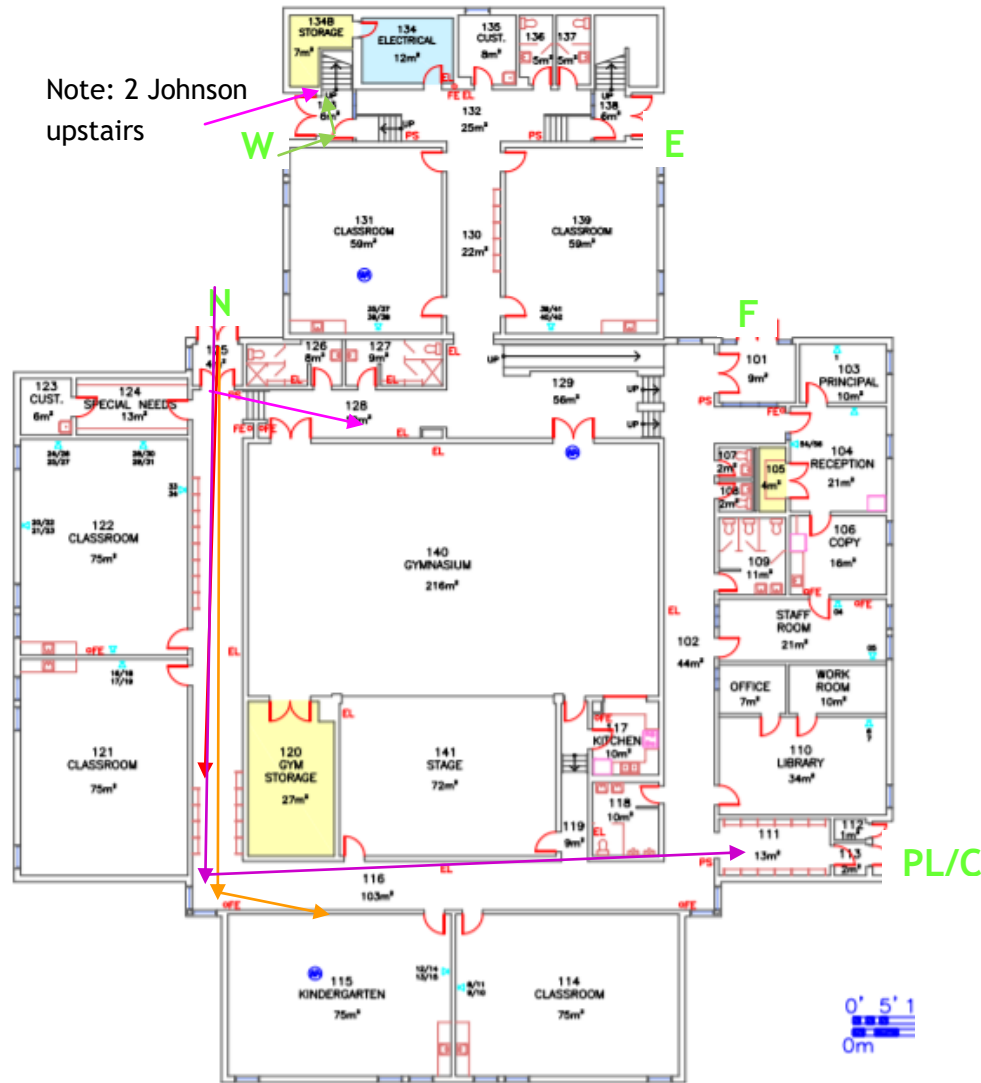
134B
STORAGE
7m²

134
ELECTRICAL
12m²

135
CUST.
8m²

136
5m²

137
5m²

Note: 2 Johnson upstairs

UP
133
6m²

FE EL

132
25m²

UP
138
6m²

PS

PS

W

E

131
CLASSROOM
59m²

130
22m²

139
CLASSROOM
59m²

35/37
36/38

39/41
40/42

N

F

125
4m²

126
8m²

127
9m²

EL

EL

UP

101
9m²

PS

103
PRINCIPAL
10m²

123
CUST.
6m²

124
SPECIAL NEEDS
13m²

128
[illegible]m²

129
56m²

UP

UP

FE

FE

FE EL

EL

EL

24/26
25/27

28/30
29/31

32
34

107
2m²

108
2m²

105
4m²

54/56

104
RECEPTION
21m²

20/22
21/23

122
CLASSROOM
75m²

140
GYMNASIUM
216m²

109
11m²

106
COPY
16m²

EL

FE

STAFF
ROOM
21m²

FE

16/18
17/19

EL

102
44m²

121
CLASSROOM
75m²

OFFICE
7m²

WORK
ROOM
10m²

120
GYM
STORAGE
27m²

EL

141
STAGE
72m²

117
KITCHEN
10m²

110
LIBRARY
34m²

118
10m²

119
9m²

EL

111
13m²

112
1m²

113
2m²

PS

PL/C

116
103m²

FE

FE

115
KINDERGARTEN
75m²

12/14
13/15

9/11
8/10

114
CLASSROOM
75m²

0' 5' 1
0m